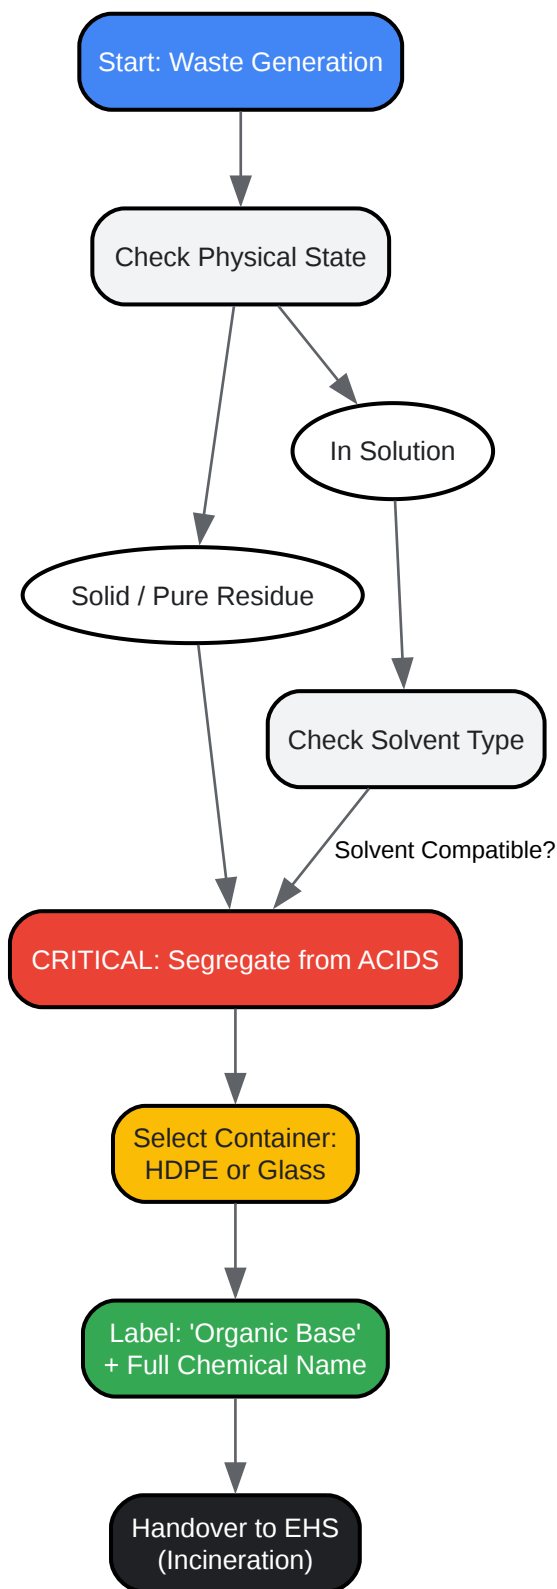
Start: Waste Generation

Check Physical State

In Solution

Solid / Pure Residue

Check Solvent Type

Solvent Compatible?

CRITICAL: Segregate from ACIDS

Select Container: HDPE or Glass

Label: 'Organic Base' + Full Chemical Name

Handover to EHS (Incineration)